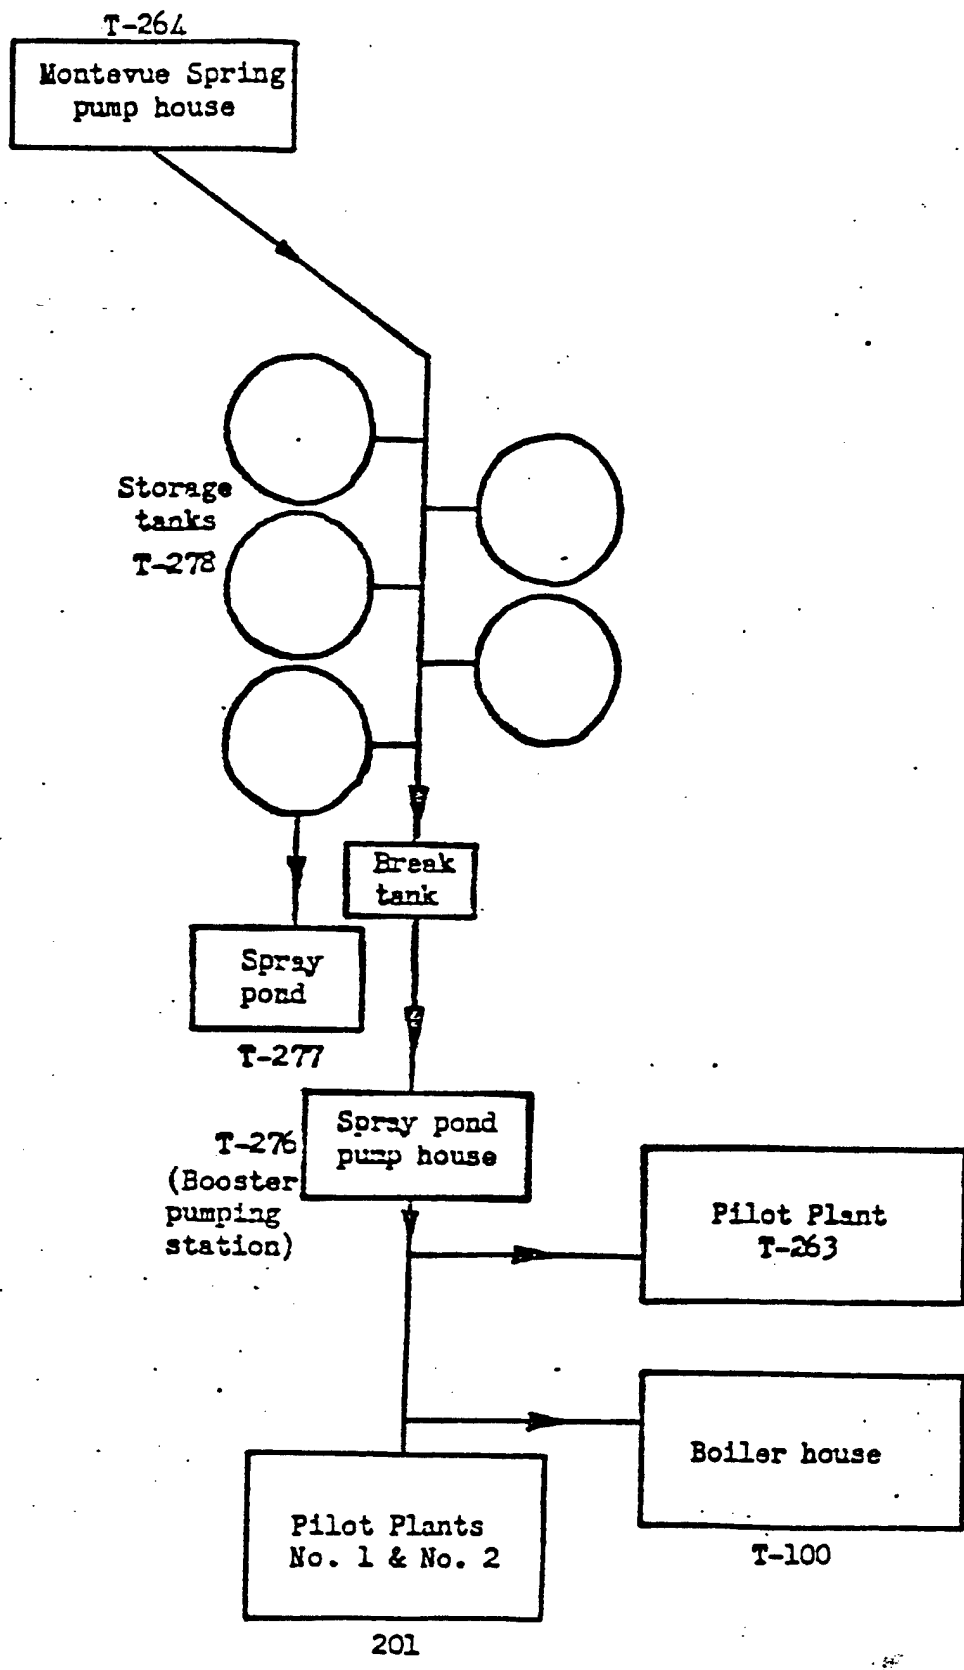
T-264

Montevue Spring pump house

Storage tanks T-278

Break tank

Spray pond

T-277

T-276 (Booster pumping station)

Spray pond pump house

Pilot Plant T-263

Boiler house

T-100

Pilot Plants No. 1 & No. 2

201